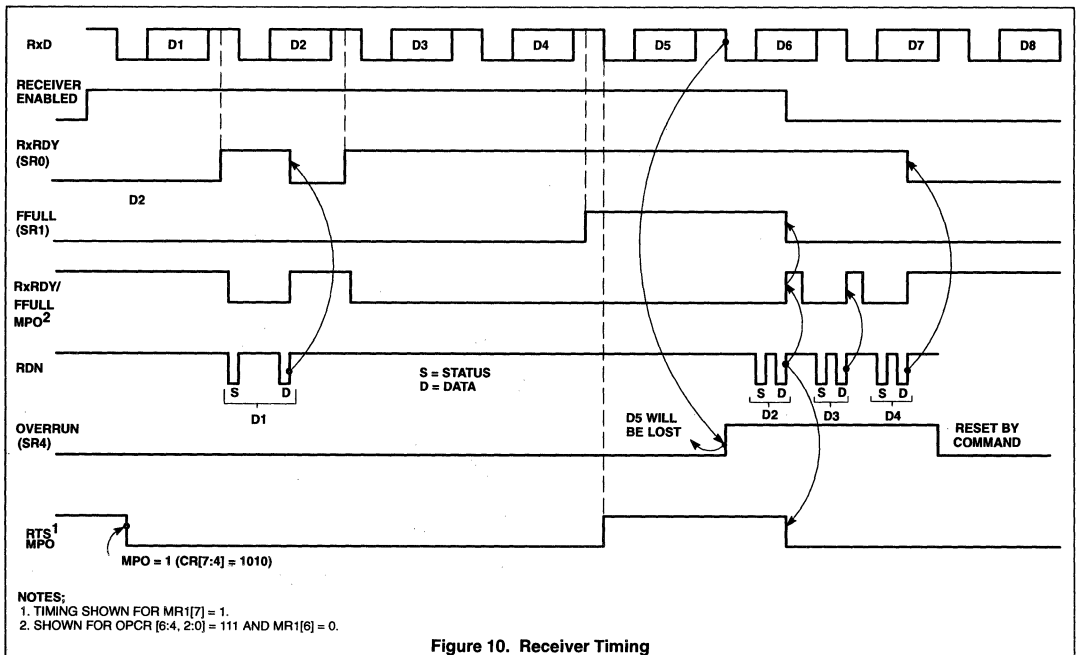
RxD D1 D2 D3 D4 D5 D6 D7 D8

RECEIVER ENABLED

RxRDY (SR0)

D2

FFULL (SR1)

RxRDY/ FFULL MPO$^2$

RDN

S D

D1

S = STATUS
D = DATA

S D S D S D
D2 D3 D4

D5 WILL BE LOST

OVERRUN (SR4)

RESET BY COMMAND

RTS$^1$ MPO

MPO = 1 (CR[7:4] = 1010)

NOTES;
1. TIMING SHOWN FOR MR1[7] = 1.
2. SHOWN FOR OPCR [6:4, 2:0] = 111 AND MR1[6] = 0.

Figure 10. Receiver Timing